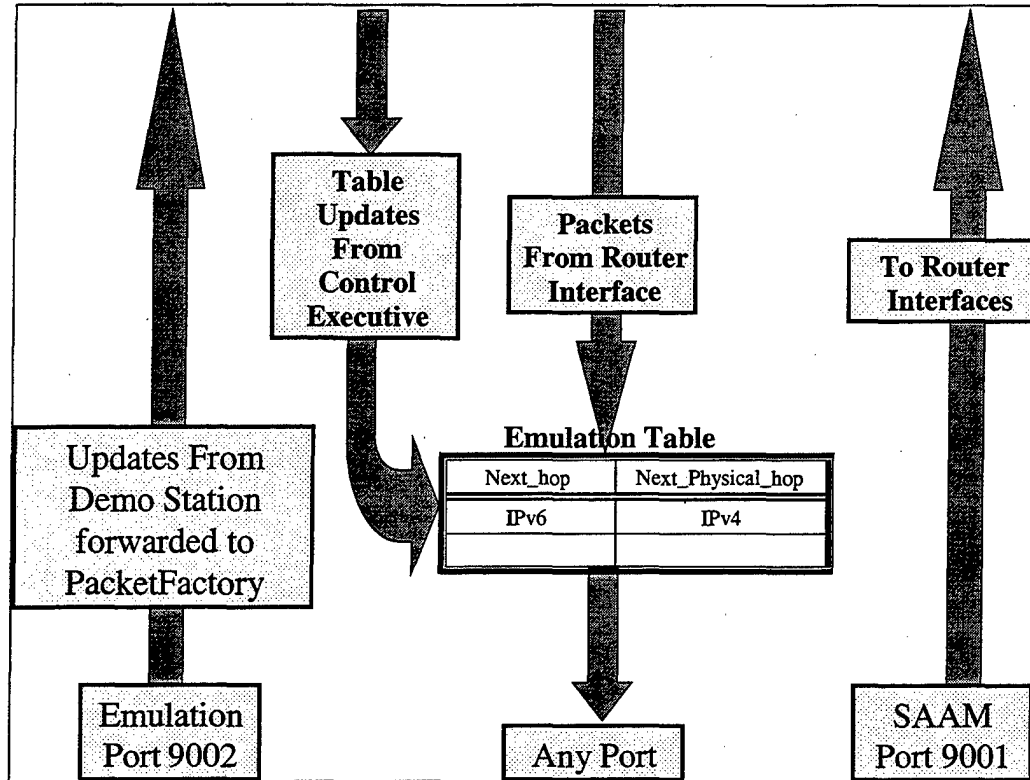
Table Updates From Control Executive

Packets From Router Interface

To Router Interfaces

Updates From Demo Station forwarded to PacketFactory

Emulation Table

| Next_hop | Next_Physical_hop |
|---|---|
| IPv6 | IPv4 |
| | |

Emulation Port 9002

Any Port

SAAM Port 9001